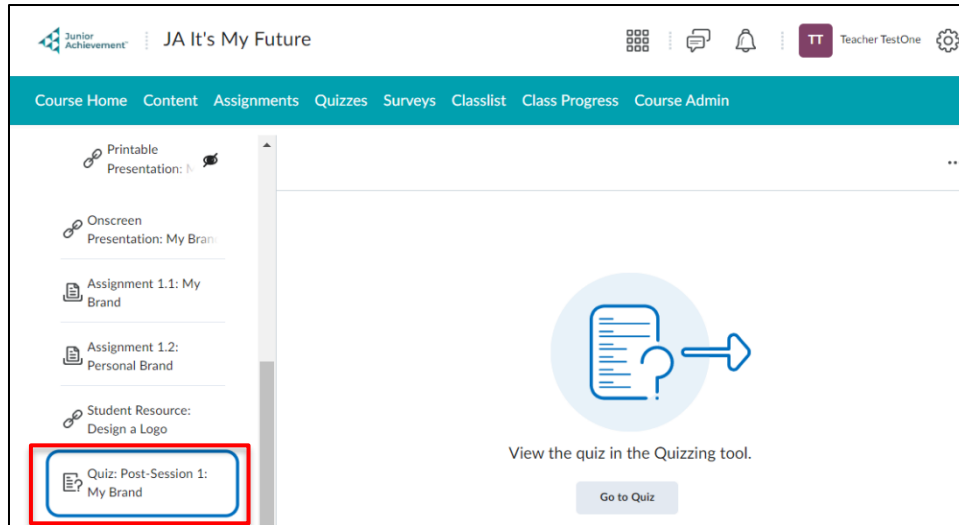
Junior Achievement

JA It's My Future

TT Teacher TestOne

Course Home Content Assignments Quizzes Surveys Classlist Class Progress Course Admin

Printable Presentation: M

Onscreen Presentation: My Bran

Assignment 1.1: My Brand

Assignment 1.2: Personal Brand

Student Resource: Design a Logo

Quiz: Post-Session 1: My Brand

View the quiz in the Quizzing tool.

Go to Quiz